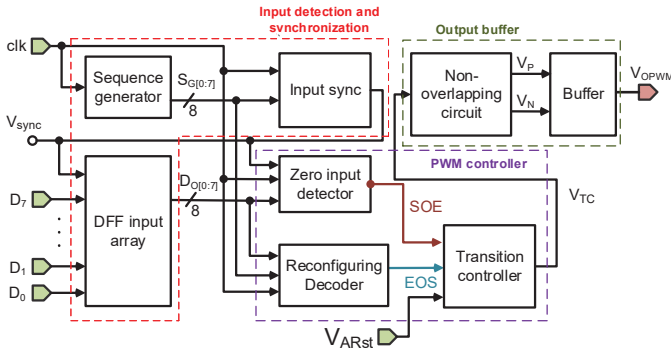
Input detection and synchronization

Output buffer

clk

Sequence generator

$S_{G[0:7]}$

8

Input sync

Non-overlapping circuit

$V_P$

$V_N$

Buffer

$V_{OPWM}$

$V_{sync}$

PWM controller

$D_7$

$D_{O[0:7]}$

8

Zero input detector

$V_{TC}$

DFF input array

SOE

$D_1$

$D_0$

Reconfiguring Decoder

EOS

Transition controller

$V_{ARst}$